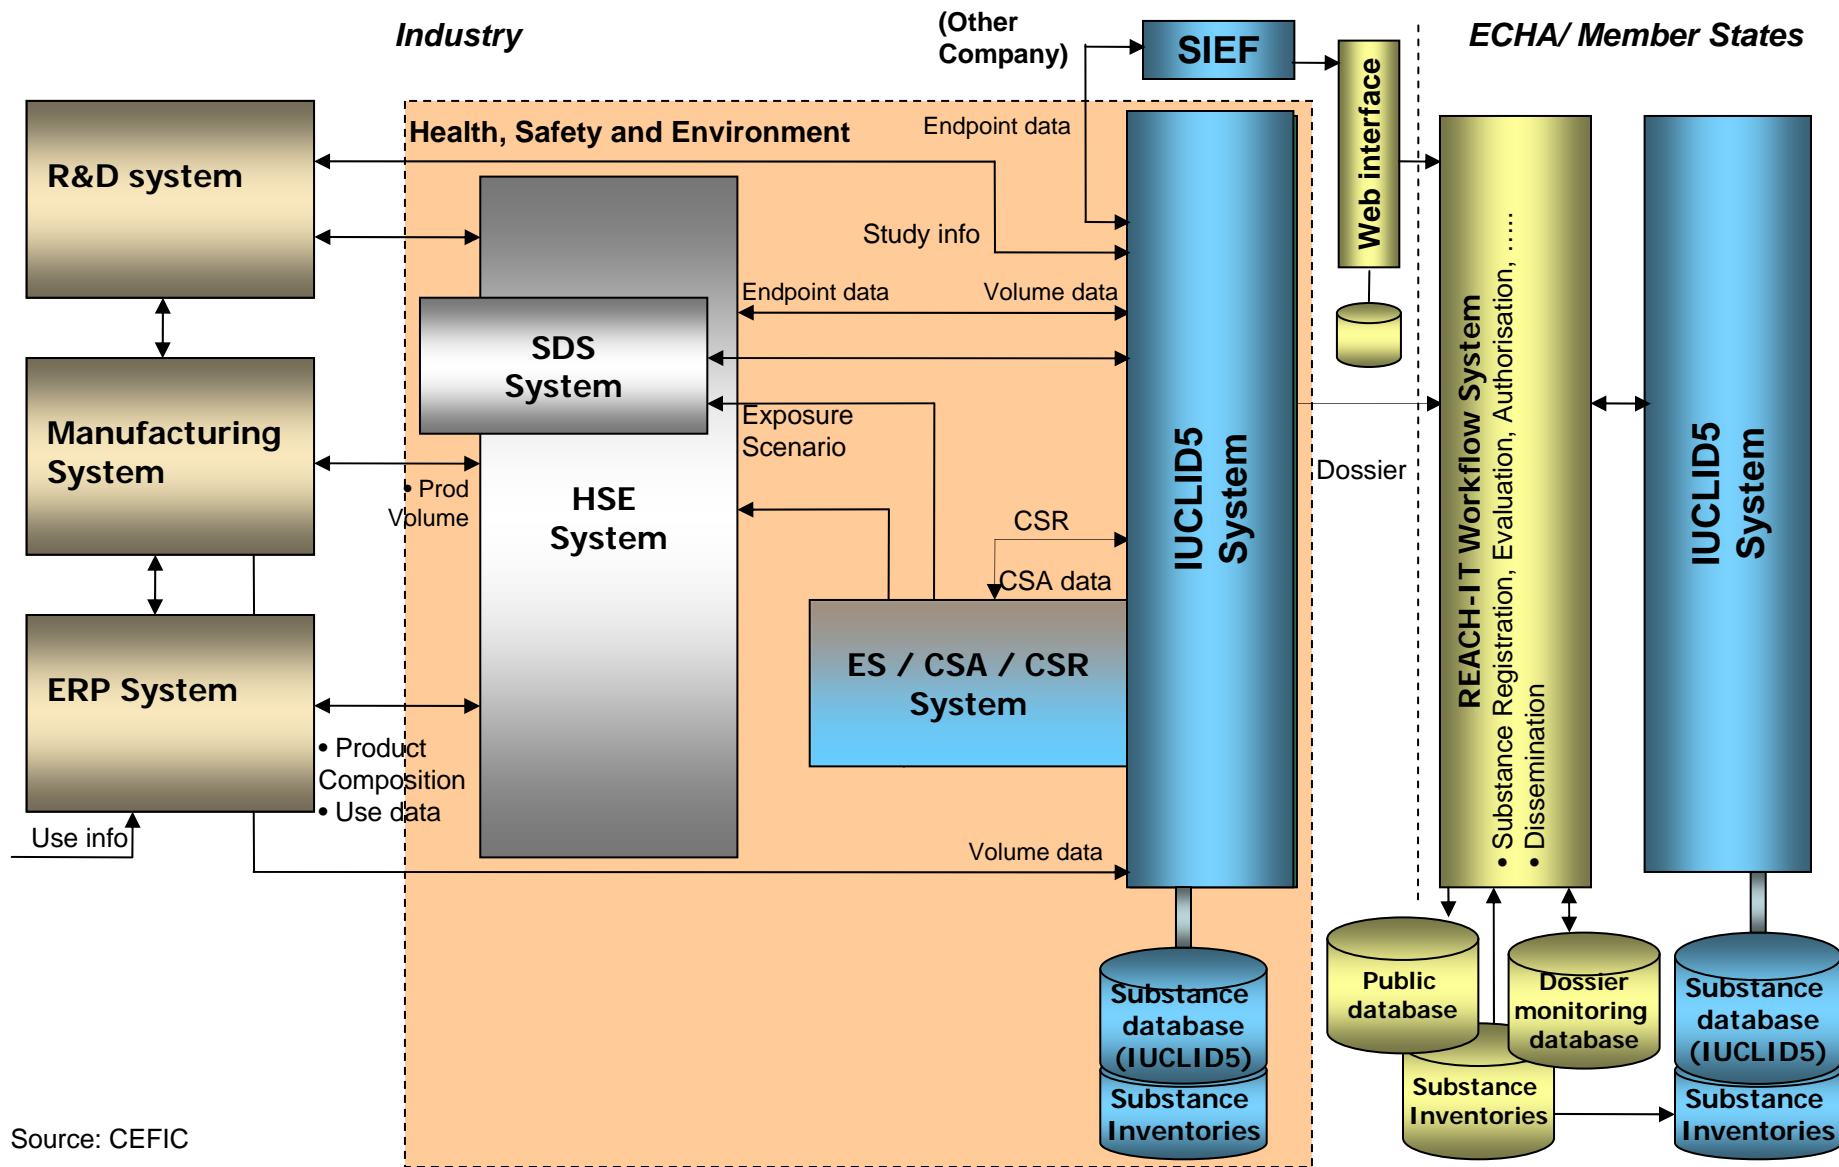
Industry

(Other Company)

SIEF

ECHA/ Member States

R&D system

Health, Safety and Environment

Endpoint data

Study info

Web interface

SDS System

Endpoint data

Volume data

Exposure Scenario

Manufacturing System

• Prod Volume

HSE System

CSR

CSA data

IUCLID5 System

Dossier

REACH-IT Workflow System

• Substance Registration, Evaluation, Authorisation, .....

• Dissemination

IUCLID5 System

ERP System

ES / CSA / CSR System

• Product Composition

• Use data

Use info

Volume data

Substance database (IUCLID5)

Substance Inventories

Public database

Dossier monitoring database

Substance Inventories

Substance database (IUCLID5)

Substance Inventories

Source: CEFIC